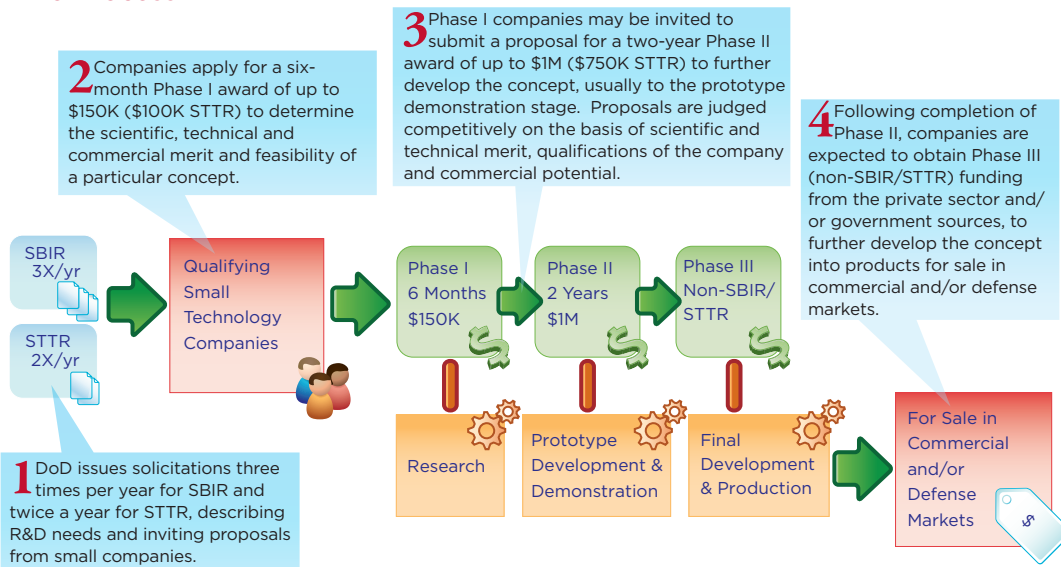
2 Companies apply for a six-month Phase I award of up to \$150K (\$100K STTR) to determine the scientific, technical and commercial merit and feasibility of a particular concept.

3 Phase I companies may be invited to submit a proposal for a two-year Phase II award of up to \$1M (\$750K STTR) to further develop the concept, usually to the prototype demonstration stage. Proposals are judged competitively on the basis of scientific and technical merit, qualifications of the company and commercial potential.

4 Following completion of Phase II, companies are expected to obtain Phase III (non-SBIR/STTR) funding from the private sector and/or government sources, to further develop the concept into products for sale in commercial and/or defense markets.

SBIR 3X/yr

STTR 2X/yr

Qualifying Small Technology Companies

Phase I 6 Months \$150K

Phase II 2 Years \$1M

Phase III Non-SBIR/ STTR

Research

Prototype Development & Demonstration

Final Development & Production

For Sale in Commercial and/or Defense Markets

\$

1 DoD issues solicitations three times per year for SBIR and twice a year for STTR, describing R&D needs and inviting proposals from small companies.